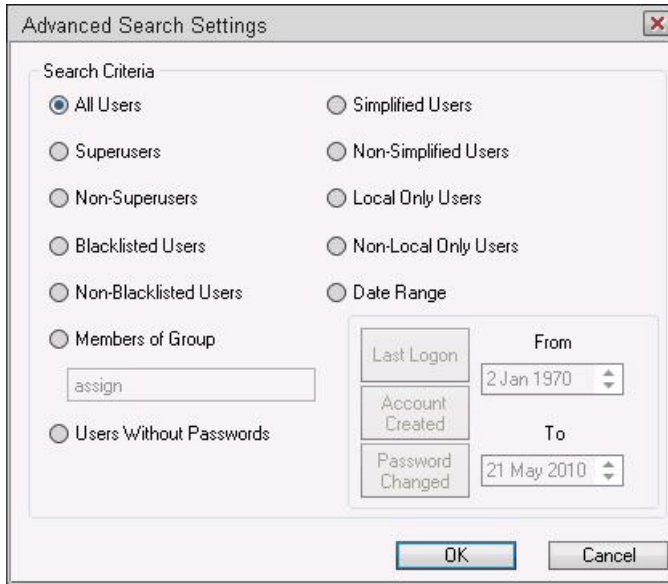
Advanced Search Settings

Search Criteria

All Users

Superusers

Non-Superusers

Blacklisted Users

Non-Blacklisted Users

Members of Group

assign

Users Without Passwords

Simplified Users

Non-Simplified Users

Local Only Users

Non-Local Only Users

Date Range

Last Logon

Account Created

Password Changed

From

2 Jan 1970

To

21 May 2010

OK

Cancel